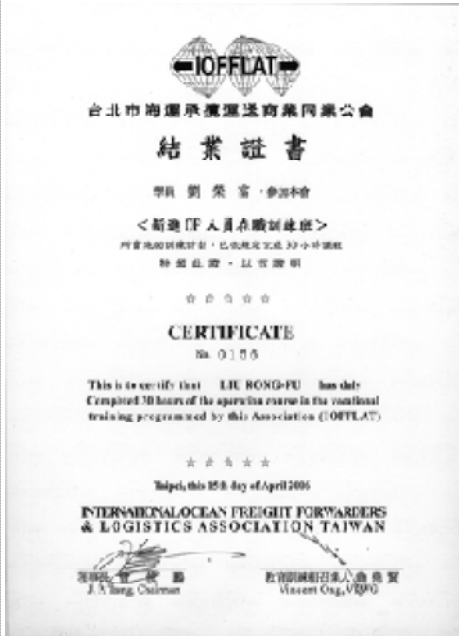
IOFFLAT

台北市海運承攬運送商業同業公會

結業證書

學員 劉榮富 參加本會

<新進TF人員在職訓練班>

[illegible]

特頒此證，以資證明

☆☆☆☆☆

CERTIFICATE

No. 0156

This is to certify that LIU RONG-FU has duly Completed 30 hours of the operation course in the vocational training programmed by this Association (IOFFLAT)

☆☆☆☆☆

Taipei, this 15th day of April 2006

INTERNATIONAL OCEAN FREIGHT FORWARDERS & LOGISTICS ASSOCIATION TAIWAN

理事長 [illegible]
J. Y. Tseng, Chairman

教育訓練組召集人 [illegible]
Vincent Ong, VPFG